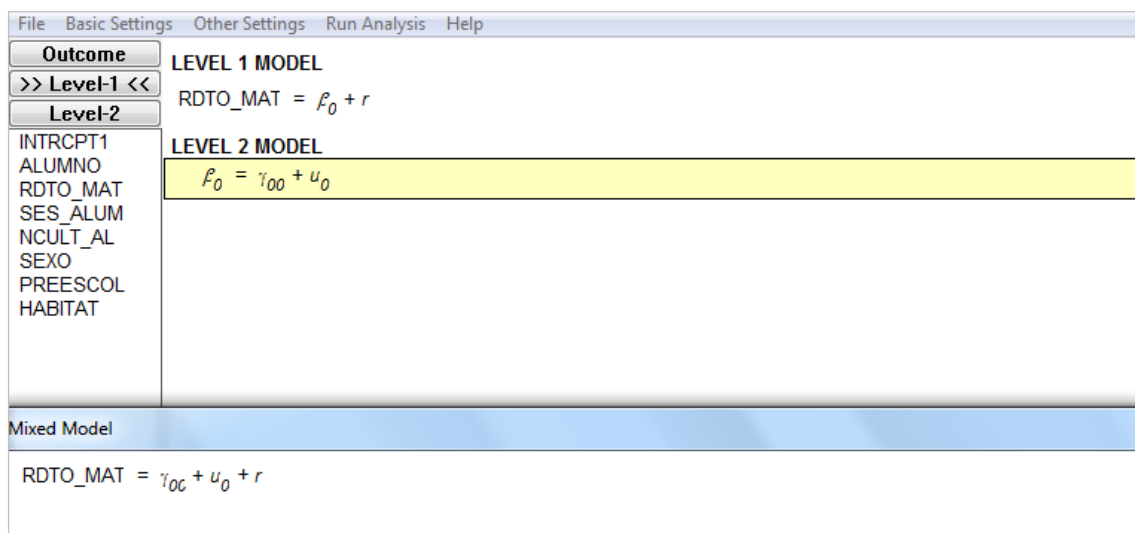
File Basic Settings Other Settings Run Analysis Help

Outcome
>> Level-1 <<
Level-2

INTRCPT1
ALUMNO
RDTO_MAT
SES_ALUM
NCULT_AL
SEXO
PREESCOL
HABITAT

LEVEL 1 MODEL

RDTO_MAT = $\beta_0 + r$

LEVEL 2 MODEL

$\beta_0 = \gamma_{00} + u_0$

Mixed Model

RDTO_MAT = $\gamma_{0C} + u_0 + r$